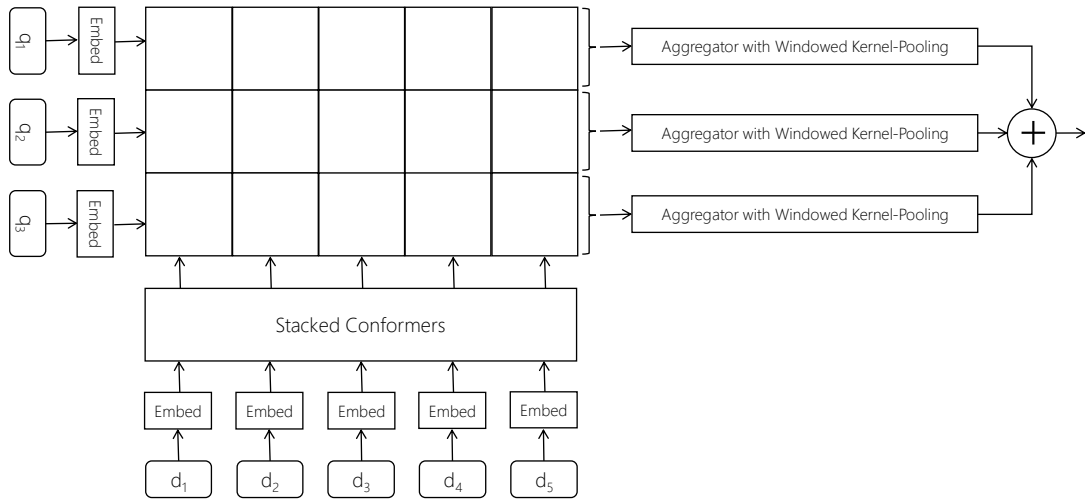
$q_1$
Embed
$q_2$
Embed
$q_3$
Embed

Aggregator with Windowed Kernel-Pooling
Aggregator with Windowed Kernel-Pooling
Aggregator with Windowed Kernel-Pooling

$+$

Stacked Conformers

Embed
Embed
Embed
Embed
Embed

$d_1$
$d_2$
$d_3$
$d_4$
$d_5$